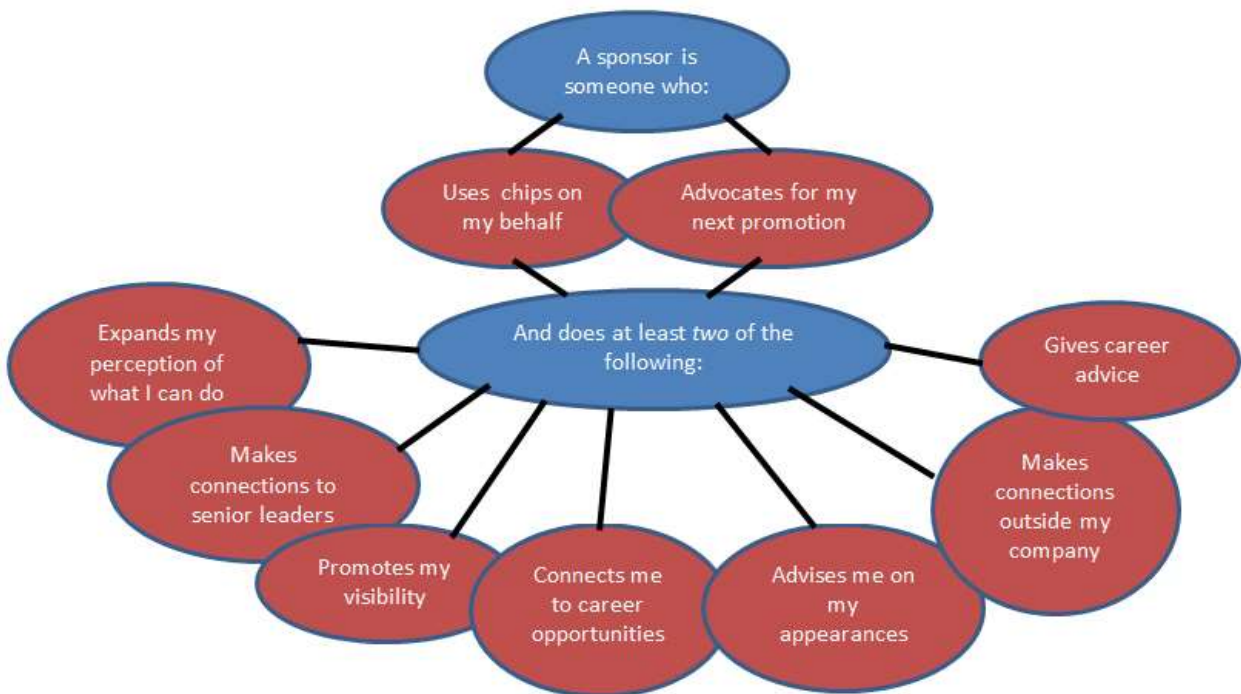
A sponsor is someone who:

Uses chips on my behalf

Advocates for my next promotion

And does at least *two* of the following:

Expands my perception of what I can do

Gives career advice

Makes connections to senior leaders

Makes connections outside my company

Promotes my visibility

Connects me to career opportunities

Advises me on my appearances